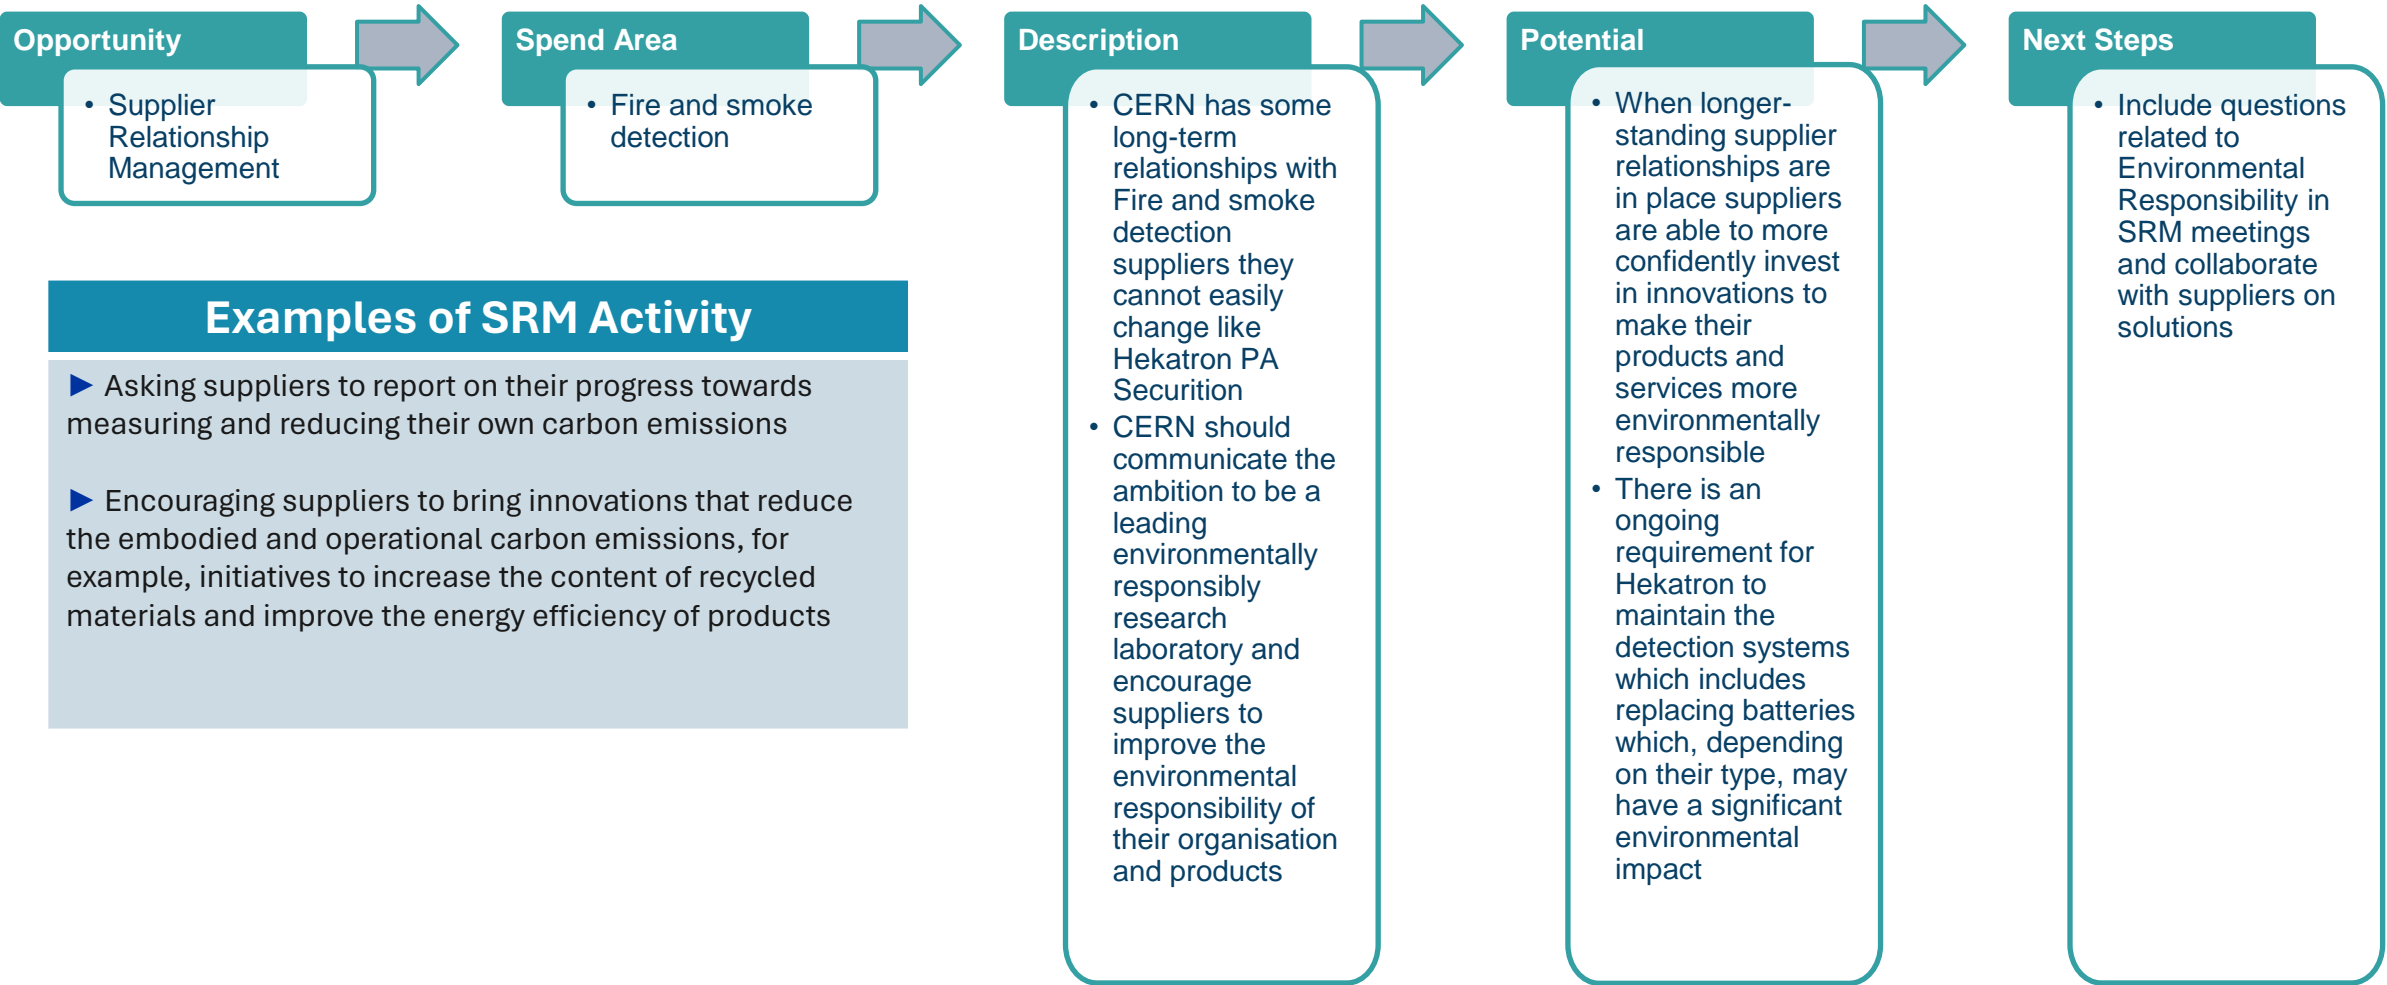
Opportunity

• Supplier Relationship Management

Spend Area

• Fire and smoke detection

Description

• CERN has some long-term relationships with Fire and smoke detection suppliers they cannot easily change like Hekatron PA Securition
• CERN should communicate the ambition to be a leading environmentally responsibly research laboratory and encourage suppliers to improve the environmental responsibility of their organisation and products

Potential

• When longer-standing supplier relationships are in place suppliers are able to more confidently invest in innovations to make their products and services more environmentally responsible
• There is an ongoing requirement for Hekatron to maintain the detection systems which includes replacing batteries which, depending on their type, may have a significant environmental impact

Next Steps

• Include questions related to Environmental Responsibility in SRM meetings and collaborate with suppliers on solutions

Examples of SRM Activity

► Asking suppliers to report on their progress towards measuring and reducing their own carbon emissions

► Encouraging suppliers to bring innovations that reduce the embodied and operational carbon emissions, for example, initiatives to increase the content of recycled materials and improve the energy efficiency of products